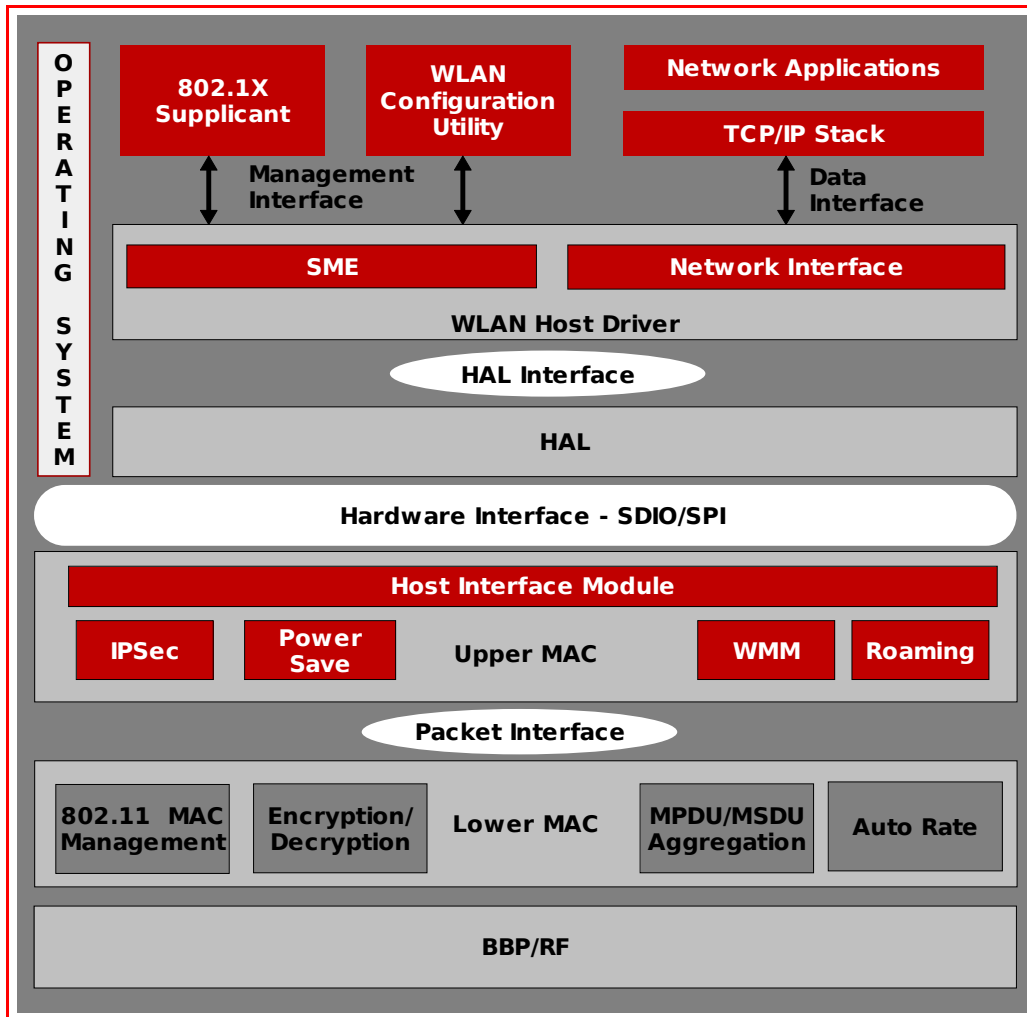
OPERATING SYSTEM

802.1X Supplicant

WLAN Configuration Utility

Network Applications

TCP/IP Stack

Management Interface

Data Interface

SME

Network Interface

WLAN Host Driver

HAL Interface

HAL

Hardware Interface - SDIO/SPI

Host Interface Module

IPSec

Power Save

Upper MAC

WMM

Roaming

Packet Interface

802.11 MAC Management

Encryption/ Decryption

Lower MAC

MPDU/MSDU Aggregation

Auto Rate

BBP/RF